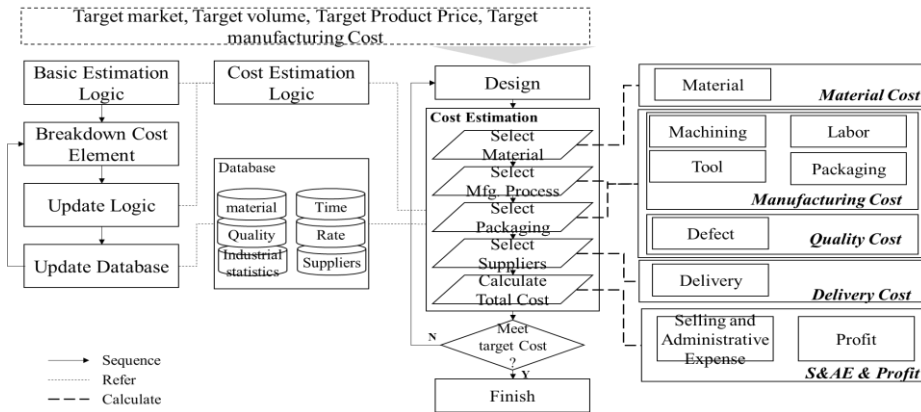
Target market, Target volume, Target Product Price, Target manufacturing Cost

Basic Estimation Logic

Cost Estimation Logic

Breakdown Cost Element

Update Logic

Update Database

Database

material

Time

Quality

Rate

Industrial statistics

Suppliers

Design

Cost Estimation

Select Material

Select Mfg. Process

Select Packaging

Select Suppliers

Calculate Total Cost

Meet target Cost ?

N

Y

Finish

Material

Material Cost

Machining

Labor

Tool

Packaging

Manufacturing Cost

Defect

Quality Cost

Delivery

Delivery Cost

Selling and Administrative Expense

Profit

S&AE & Profit

Sequence

Refer

Calculate